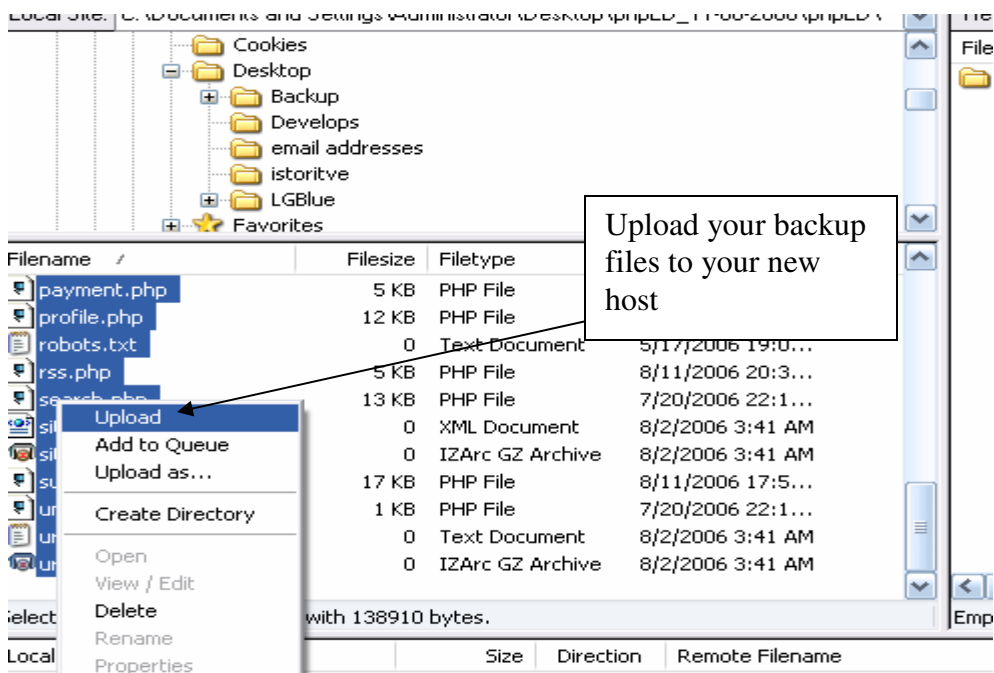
Local Site: C:\Documents and Settings\Administrator\Desktop\phpLD_11-08-2006\phpLD\

Cookies
Desktop
Backup
Develops
email addresses
istoritve
LGBlue
Favorites

Upload your backup files to your new host

| Filename | Filesize | Filetype | |
|---|---|---|---|
| payment.php | 5 KB | PHP File | |
| profile.php | 12 KB | PHP File | |
| robots.txt | 0 | Text Document | 5/17/2006 19:0... |
| rss.php | 5 KB | PHP File | 8/11/2006 20:3... |
| search.php | 13 KB | PHP File | 7/20/2006 22:1... |
| si | 0 | XML Document | 8/2/2006 3:41 AM |
| si | 0 | IZArc GZ Archive | 8/2/2006 3:41 AM |
| su | 17 KB | PHP File | 8/11/2006 17:5... |
| ur | 1 KB | PHP File | 7/20/2006 22:1... |
| ur | 0 | Text Document | 8/2/2006 3:41 AM |
| ur | 0 | IZArc GZ Archive | 8/2/2006 3:41 AM |

Upload
Add to Queue
Upload as...
Create Directory
Open
View / Edit
Delete
Rename
Properties

Select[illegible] with 138910 bytes.

Local | Size | Direction | Remote Filename

File
Emp